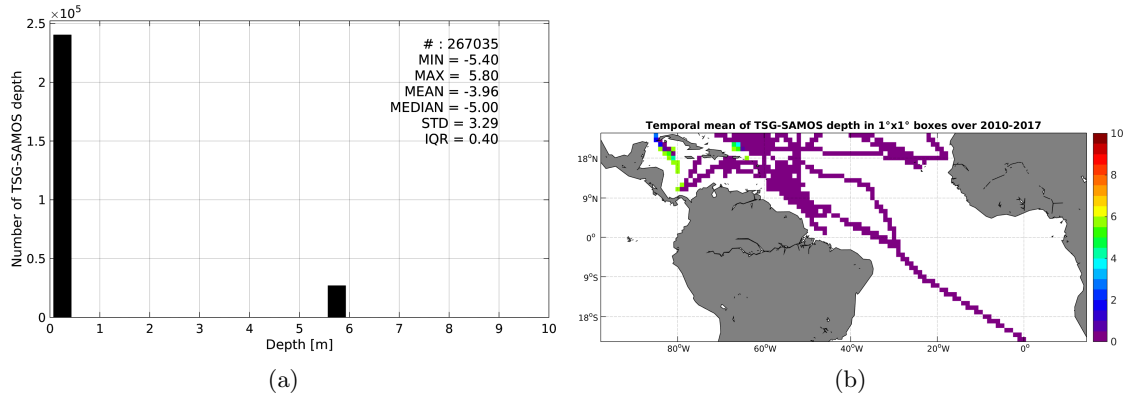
$\times 10^5$
2.5
2
1.5
1
0.5
0
Number of TSG-SAMOS depth
# : 267035
MIN = -5.40
MAX = 5.80
MEAN = -3.96
MEDIAN = -5.00
STD = 3.29
IQR = 0.40
0 1 2 3 4 5 6 7 8 9 10
Depth [m]
(a)

Temporal mean of TSG-SAMOS depth in 1°x1° boxes over 2010-2017
18°N
9°N
0°
9°S
18°S
80°W 60°W 40°W 20°W 0°
10
8
6
4
2
0
(b)